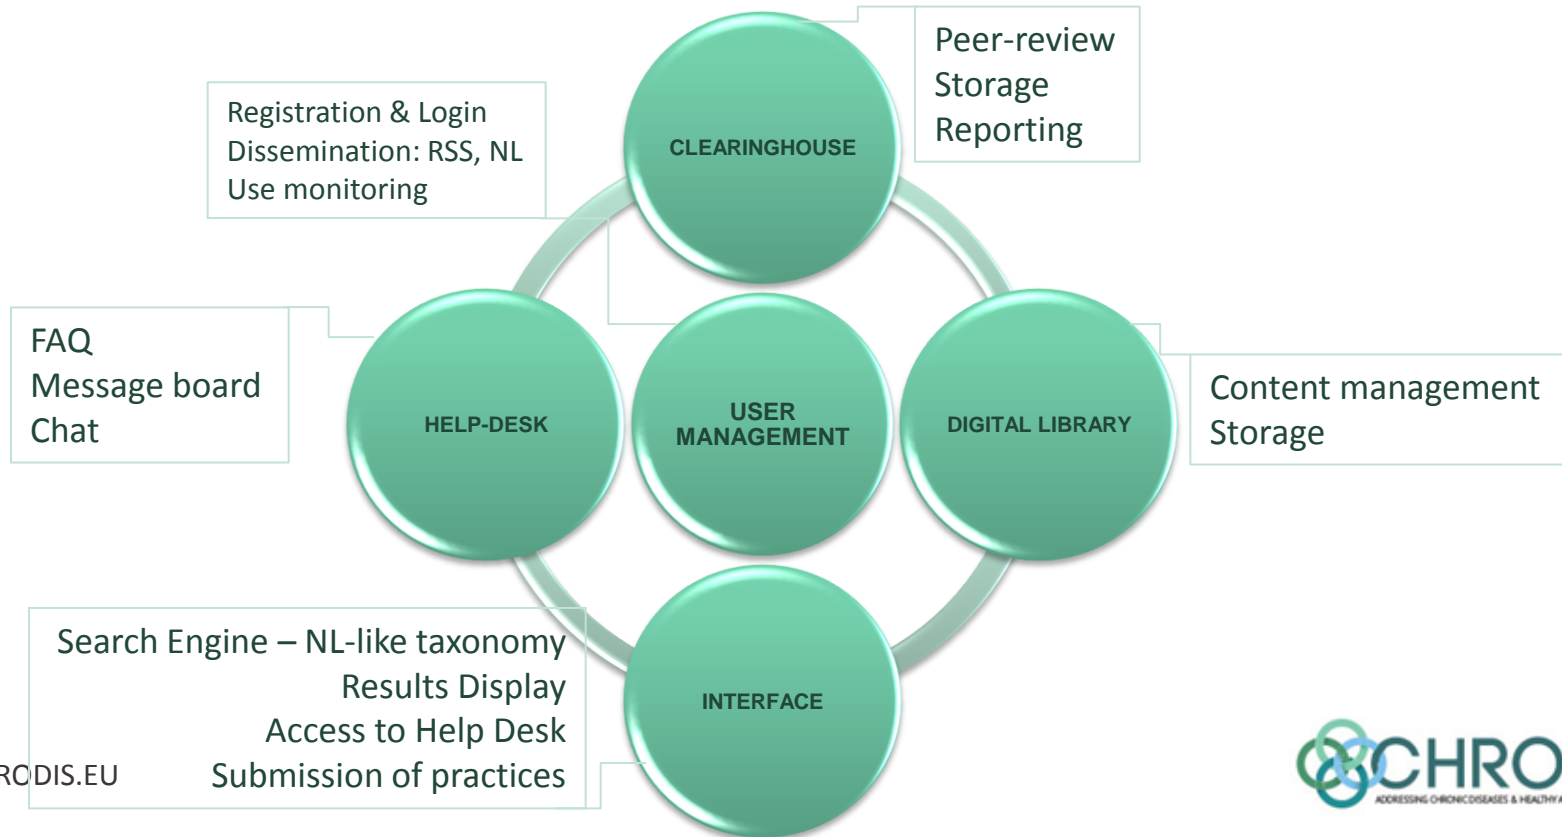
Registration & Login
Dissemination: RSS, NL
Use monitoring

CLEARINGHOUSE

Peer-review
Storage
Reporting

FAQ
Message board
Chat

HELP-DESK

USER MANAGEMENT

DIGITAL LIBRARY

Content management
Storage

Search Engine – NL-like taxonomy
Results Display
Access to Help Desk
Submission of practices

INTERFACE

RODIS.EU

CHRO
ADDRESSING CHRONIC DISEASES & HEALTHY A